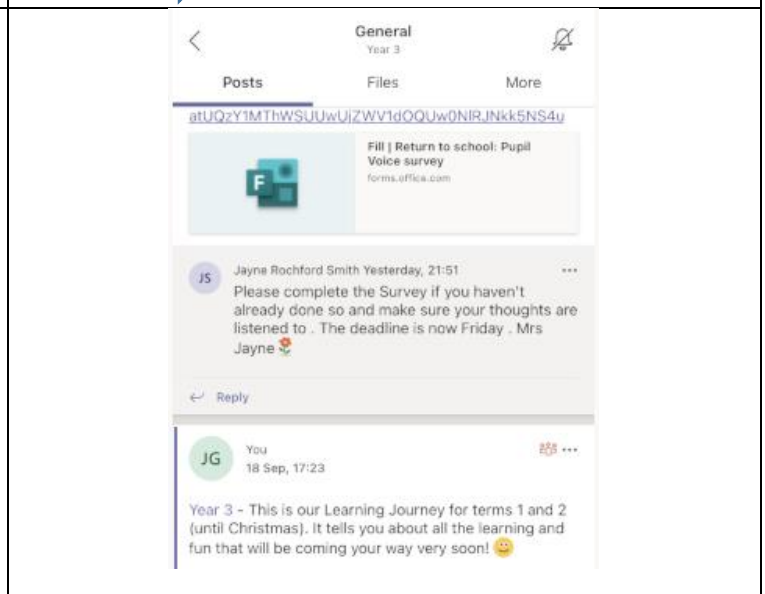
<
General
Year 3

Posts
Files
More

atUQzY1MThWSUUwUjZWV1dOQUw0NlRJNkk5NS4u

F

Fill | Return to school: Pupil Voice survey
forms.office.com

JS
Jayne Rochford Smith Yesterday, 21:51
...
Please complete the Survey if you haven't already done so and make sure your thoughts are listened to . The deadline is now Friday . Mrs Jayne

Reply

JG
You
18 Sep, 17:23
...

Year 3 - This is our Learning Journey for terms 1 and 2 (until Christmas). It tells you about all the learning and fun that will be coming your way very soon!